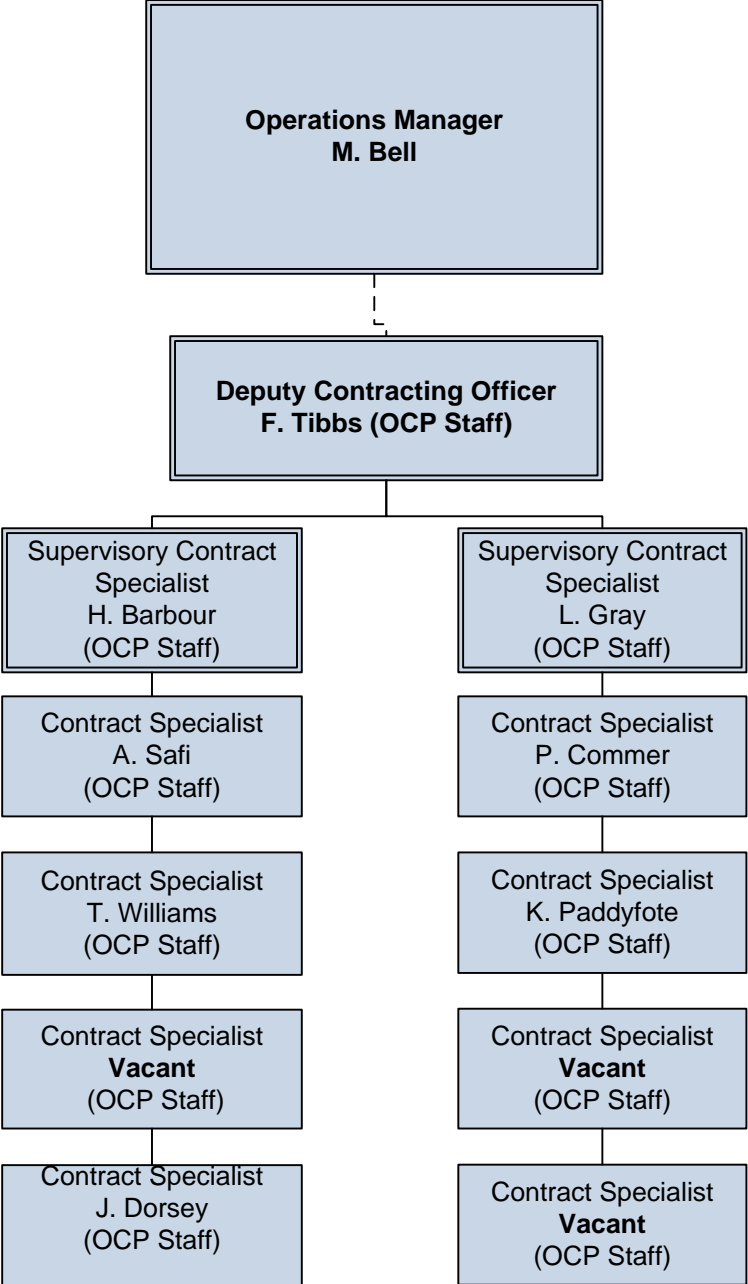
**Operations Manager**
**M. Bell**

**Deputy Contracting Officer**
**F. Tibbs (OCP Staff)**

Supervisory Contract Specialist
H. Barbour
(OCP Staff)

Contract Specialist
A. Safi
(OCP Staff)

Contract Specialist
T. Williams
(OCP Staff)

Contract Specialist
**Vacant**
(OCP Staff)

Contract Specialist
J. Dorsey
(OCP Staff)

Supervisory Contract Specialist
L. Gray
(OCP Staff)

Contract Specialist
P. Commer
(OCP Staff)

Contract Specialist
K. Paddyfote
(OCP Staff)

Contract Specialist
**Vacant**
(OCP Staff)

Contract Specialist
**Vacant**
(OCP Staff)